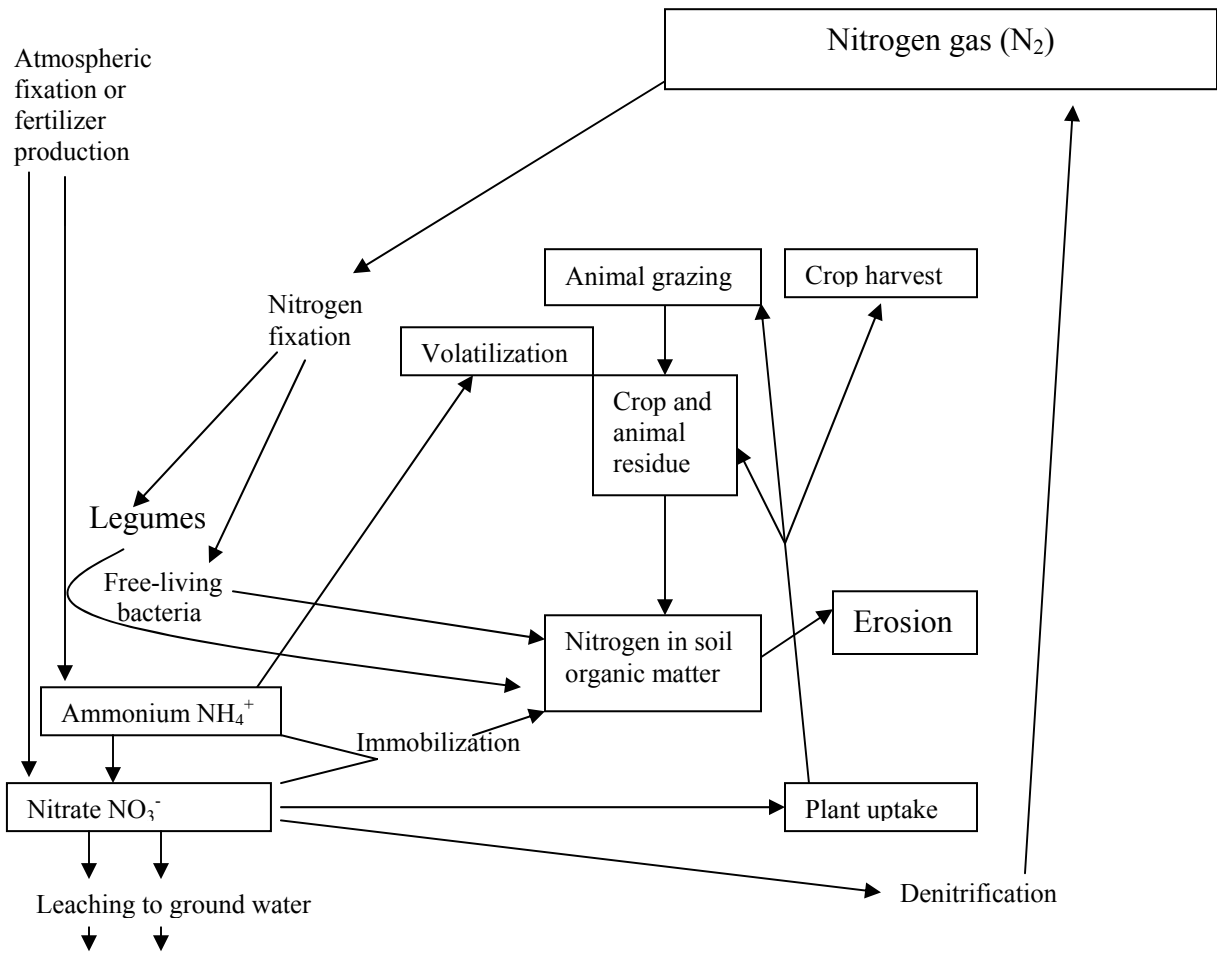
Nitrogen gas ($N_2$)

Atmospheric fixation or fertilizer production

Nitrogen fixation

Animal grazing

Crop harvest

Volatilization

Crop and animal residue

Legumes

Free-living bacteria

Nitrogen in soil organic matter

Erosion

Ammonium $NH_4^+$

Immobilization

Nitrate $NO_3^-$

Plant uptake

Leaching to ground water

Denitrification